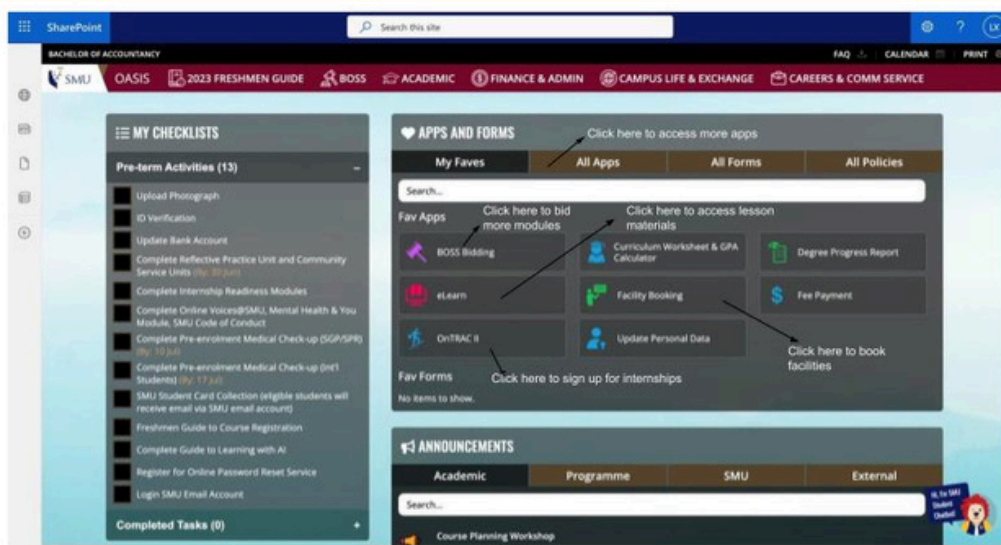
SharePoint
Search this site
BACHELOR OF ACCOUNTANCY
FAQ | CALENDAR | PRINT
SMU OASIS 2023 FRESHMEN GUIDE BOSS ACADEMIC FINANCE & ADMIN CAMPUS LIFE & EXCHANGE CAREERS & COMM SERVICE

MY CHECKLISTS
Pre-term Activities (13)
Upload Photograph
ID Verification
Update Bank Account
Complete Reflective Practice Unit and Community Service Units (By: 30 Jun)
Complete Internship Readiness Modules
Complete Online Voices@SMU, Mental Health & You Module, SMU Code of Conduct
Complete Pre-enrolment Medical Check-up (SGP/SPR) (By: 10 Jul)
Complete Pre-enrolment Medical Check-up (Int'l Students) (By: 17 Jul)
SMU Student Card Collection (eligible students will receive email via SMU email account)
Freshmen Guide to Course Registration
Complete Guide to Learning with AI
Register for Online Password Reset Service
Login SMU Email Account
Completed Tasks (0)

APPS AND FORMS
Click here to access more apps
My Faves | All Apps | All Forms | All Policies
Search...
Fav Apps
Click here to bid more modules
Click here to access lesson materials
BOSS Bidding
Curriculum Worksheet & GPA Calculator
Degree Progress Report
eLearn
Facility Booking
Fee Payment
OnTRAC II
Update Personal Data
Click here to book facilities
Fav Forms
Click here to sign up for internships
No items to show.

ANNOUNCEMENTS
Academic | Programme | SMU | External
Search...
Course Planning Workshop
Hi, I'm SMU Student Chatbot